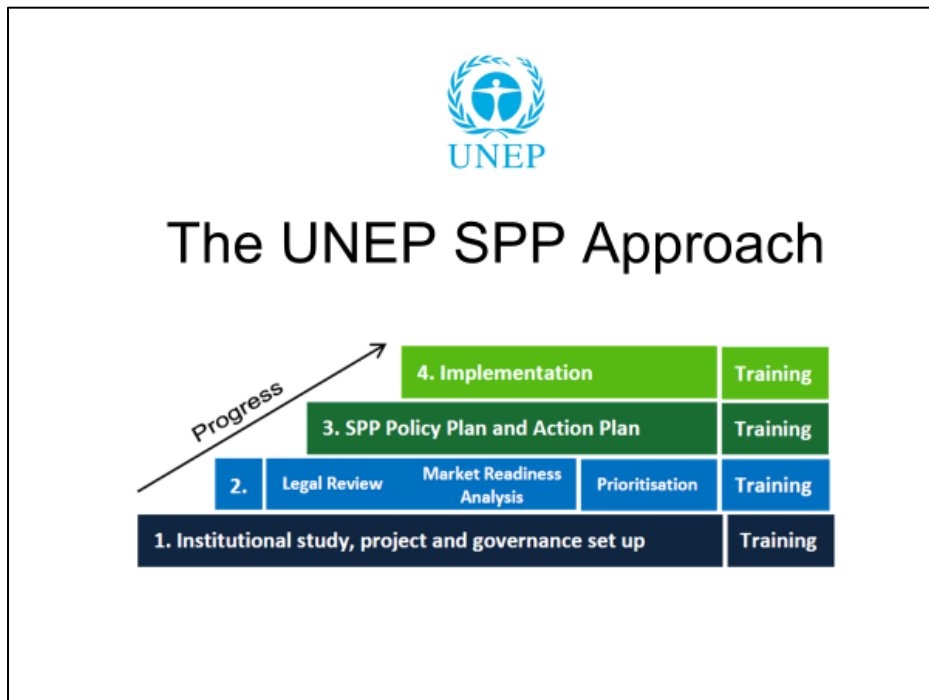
UNEP

The UNEP SPP Approach

Progress

4. Implementation | Training

3. SPP Policy Plan and Action Plan | Training

2. | Legal Review | Market Readiness Analysis | Prioritisation | Training

1. Institutional study, project and governance set up | Training